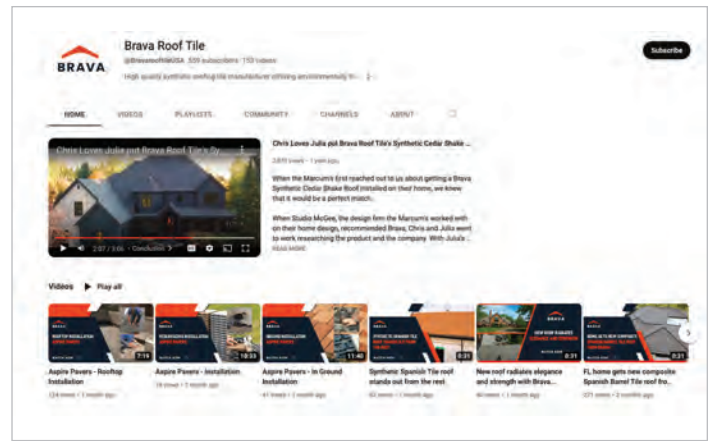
BRAVA

Brava Roof Tile

@BravaRoofTileUSA 539 subscribers 153 videos

High quality synthetic roofing tile manufacturer utilizing environmentally fr... >

Subscribe

HOME VIDEOS PLAYLISTS COMMUNITY CHANNELS ABOUT

Chris Loves Julia put Brava Roof Tile's Sy...

2:07 / 3:06 • Conclusion >

Chris Loves Julia put Brava Roof Tile's Synthetic Cedar Shake ...

2,870 views • 1 year ago

When the Marcum's first reached out to us about getting a Brava Synthetic Cedar Shake Roof installed on their home, we knew that it would be a perfect match.

When Studio McGee, the design firm the Marcum's worked with on their home design, recommended Brava, Chris and Julia went to work researching the product and the company. With Julia's ...

READ MORE

Videos ▶ Play all

7:14
Aspire Pavers - Rooftop Installation
124 views • 1 month ago

10:33
Aspire Pavers - Installation
78 views • 1 month ago

11:40
Aspire Pavers - In Ground Installation
41 views • 1 month ago

0:31
Synthetic Spanish Tile roof stands out from the rest
60 views • 1 month ago

0:31
New roof radiates elegance and strength with Brava...
60 views • 1 month ago

0:21
FL home gets new composite Spanish Barrel Tile roof fro...
371 views • 2 months ago